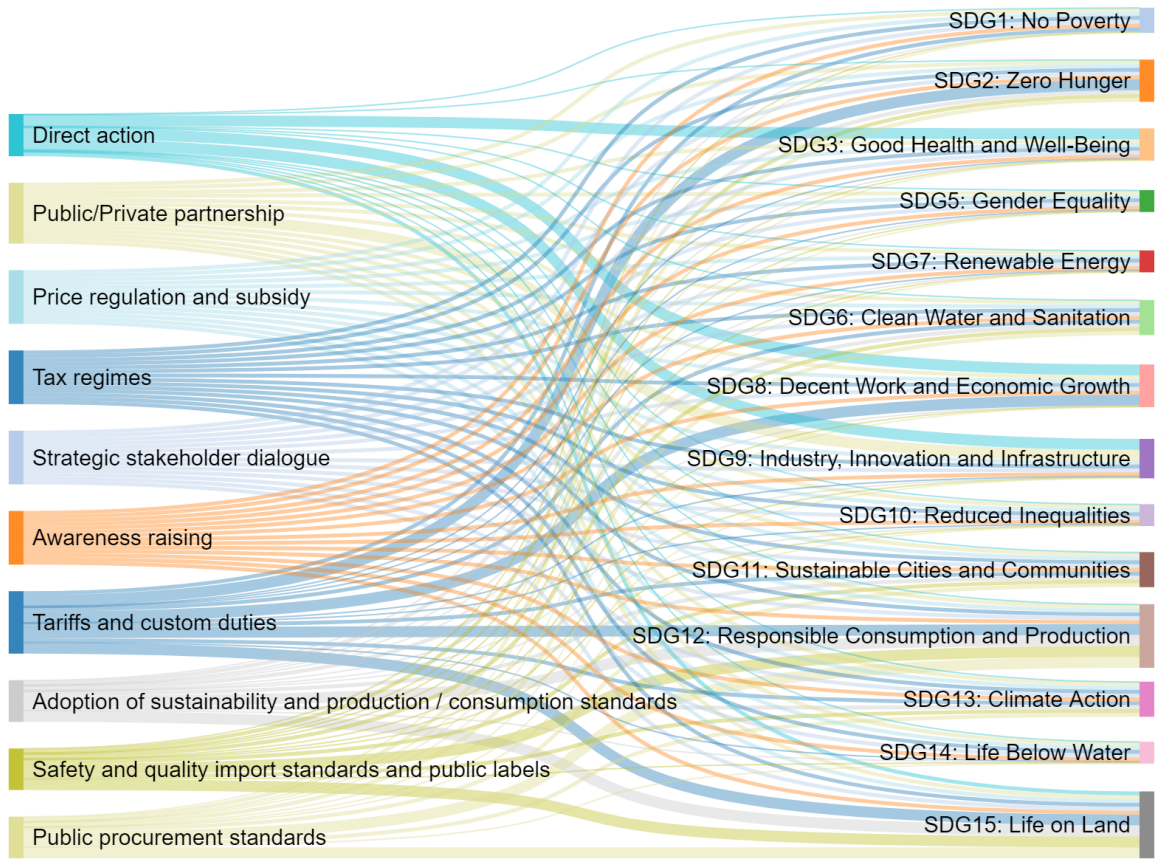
Direct action

Public/Private partnership

Price regulation and subsidy

Tax regimes

Strategic stakeholder dialogue

Awareness raising

Tariffs and custom duties

Adoption of sustainability and production / consumption standards

Safety and quality import standards and public labels

Public procurement standards

SDG1: No Poverty

SDG2: Zero Hunger

SDG3: Good Health and Well-Being

SDG5: Gender Equality

SDG7: Renewable Energy

SDG6: Clean Water and Sanitation

SDG8: Decent Work and Economic Growth

SDG9: Industry, Innovation and Infrastructure

SDG10: Reduced Inequalities

SDG11: Sustainable Cities and Communities

SDG12: Responsible Consumption and Production

SDG13: Climate Action

SDG14: Life Below Water

SDG15: Life on Land